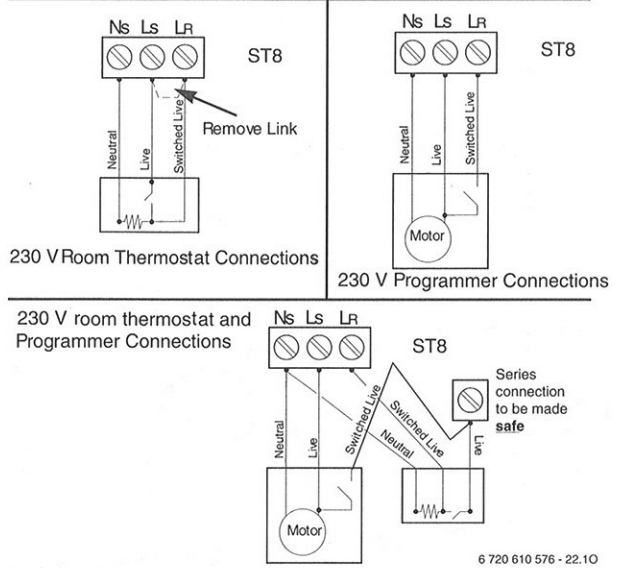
Ns Ls LR
ST8
Neutral
Live
Switched Live
Remove Link
230 V Room Thermostat Connections

Ns Ls LR
ST8
Neutral
Live
Switched Live
Motor
230 V Programmer Connections

230 V room thermostat and Programmer Connections
Ns Ls LR
ST8
Neutral
Live
Switched Live
Switched Live
Neutral
Live
Series connection to be made **safe**
Motor
6 720 610 576 - 22.1O